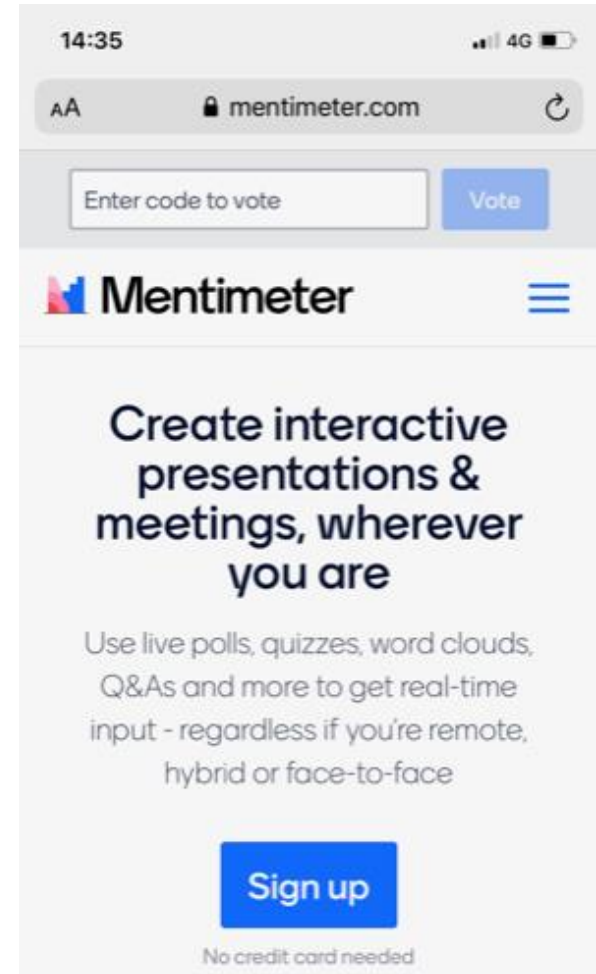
14:35

4G

AA mentimeter.com

Enter code to vote

Vote

Mentimeter

Create interactive presentations & meetings, wherever you are

Use live polls, quizzes, word clouds, Q&As and more to get real-time input - regardless if you're remote, hybrid or face-to-face

Sign up

No credit card needed